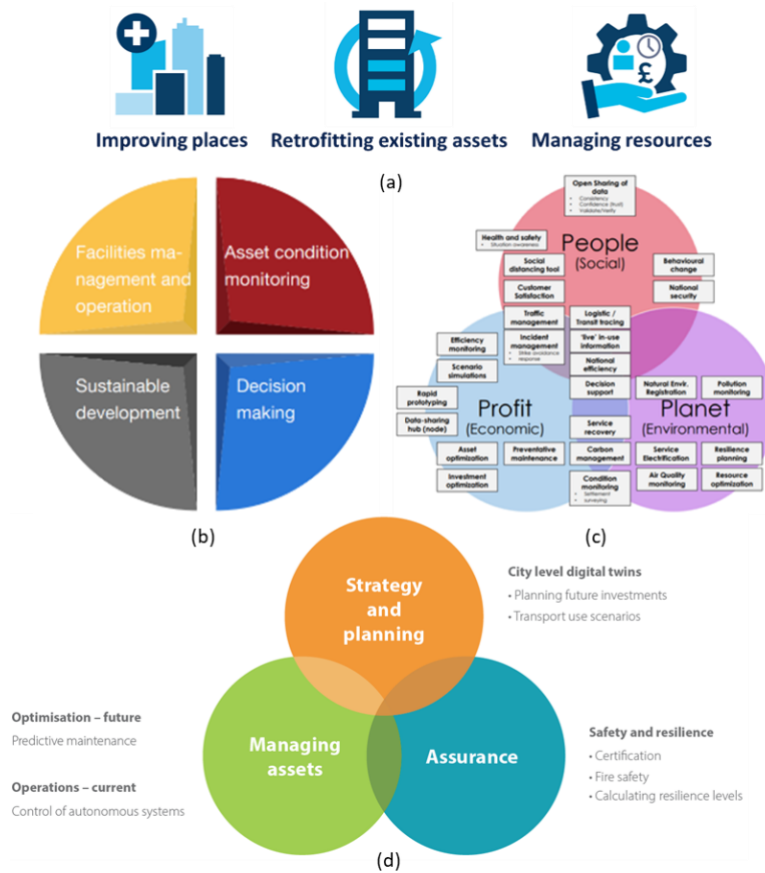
Improving places

Retrofitting existing assets

Managing resources

(a)

Facilities management and operation

Asset condition monitoring

Sustainable development

Decision making

(b)

Open Sharing of data
• Consistency
• Confidence (trust)
• Validate/Verify

Health and safety
• Situation awareness

People (Social)

Social distancing tool

Behavioural change

Customer Satisfaction

National security

Traffic management

Logistic / Transit tracing

Efficiency monitoring

Incident management
• Strike avoidance
• response

'live' in-use information

Scenario simulations

National efficiency

Decision support

Natural Envir. Registration

Pollution monitoring

Rapid prototyping

Profit (Economic)

Planet (Environmental)

Data-sharing hub (node)

Service recovery

Service Electrification

Resilience planning

Asset optimization

Preventative maintenance

Carbon management

Air Quality monitoring

Resource optimization

Investment optimization

Condition monitoring
• Settlement
• surveying

(c)

Strategy and planning

City level digital twins
• Planning future investments
• Transport use scenarios

Optimisation – future
Predictive maintenance

Operations – current
Control of autonomous systems

Managing assets

Assurance

Safety and resilience
• Certification
• Fire safety
• Calculating resilience levels

(d)